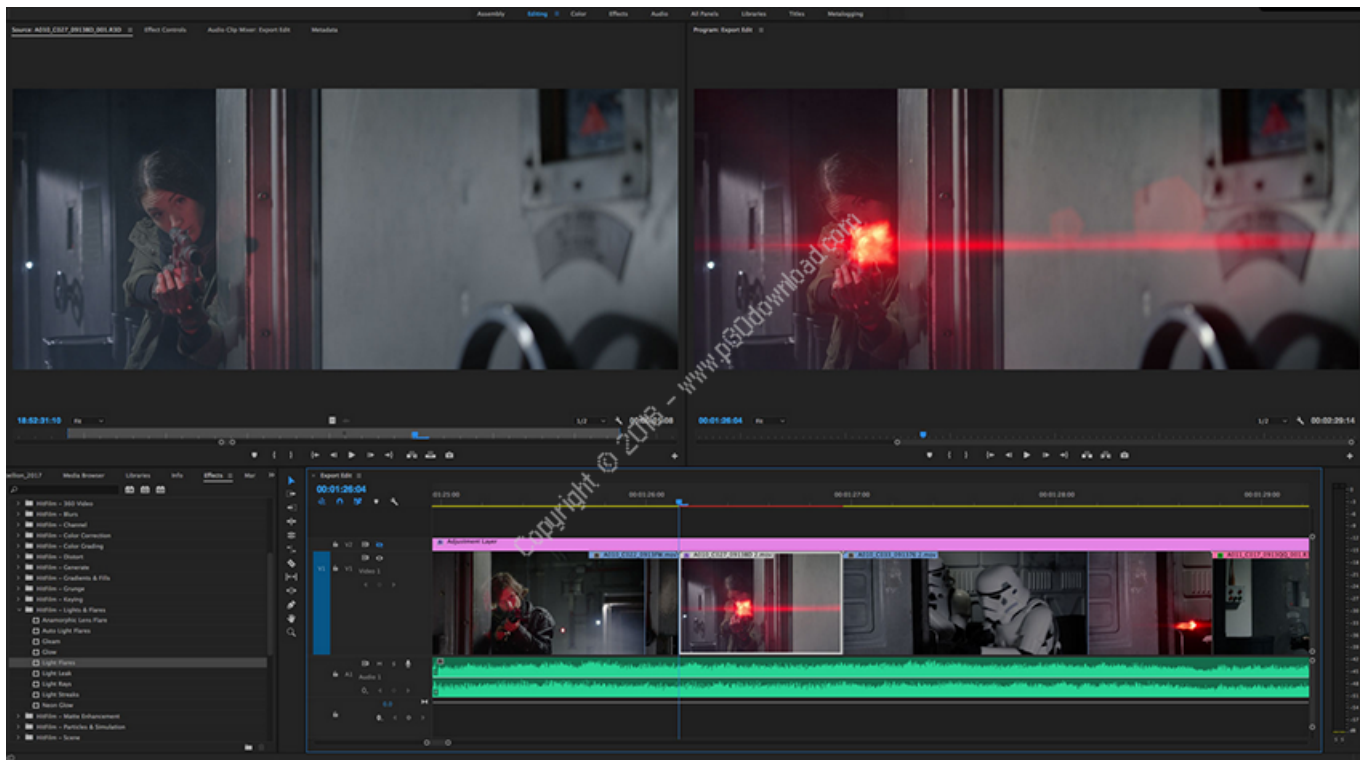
Assembly Editing Color Effects Audio All Panels Libraries Titles Metalogging

Source: A010_C027_0913BD_001.R3D Effect Controls Audio Clip Mixer: Export Edit Metadata

Program: Export Edit

18:52:31:10 Fit 1/2 00:00:09:08

00:01:26:04 Fit 1/2 00:02:29:14

Copyright © 2016 - www.p30download.com

Vallion_2017 Media Browser Libraries Info Effects Mar

HitFilm - 360 Video
HitFilm - Blurs
HitFilm - Channel
HitFilm - Color Correction
HitFilm - Color Grading
HitFilm - Distort
HitFilm - Generate
HitFilm - Gradients & Fills
HitFilm - Grunge
HitFilm - Keying
HitFilm - Lights & Flares
Anamorphic Lens Flare
Auto Light Flares
Gleam
Glow
Light Flares
Light Leak
Light Rays
Light Streaks
Neon Glow
HitFilm - Matte Enhancement
HitFilm - Particles & Simulation
HitFilm - Scene

Export Edit
00:01:26:04
01:25:00 00:01:26:00 00:01:27:00 00:01:28:00 00:01:29:00

V2
V1 V1 Video 1
A1 Audio 1
0.0

Adjustment Layer
A010_C027_0913PM.mov
A010_C027_0913BD_2.mov
A010_C031_0913JN_2.mov
A011_C017_0913QQ_001.R